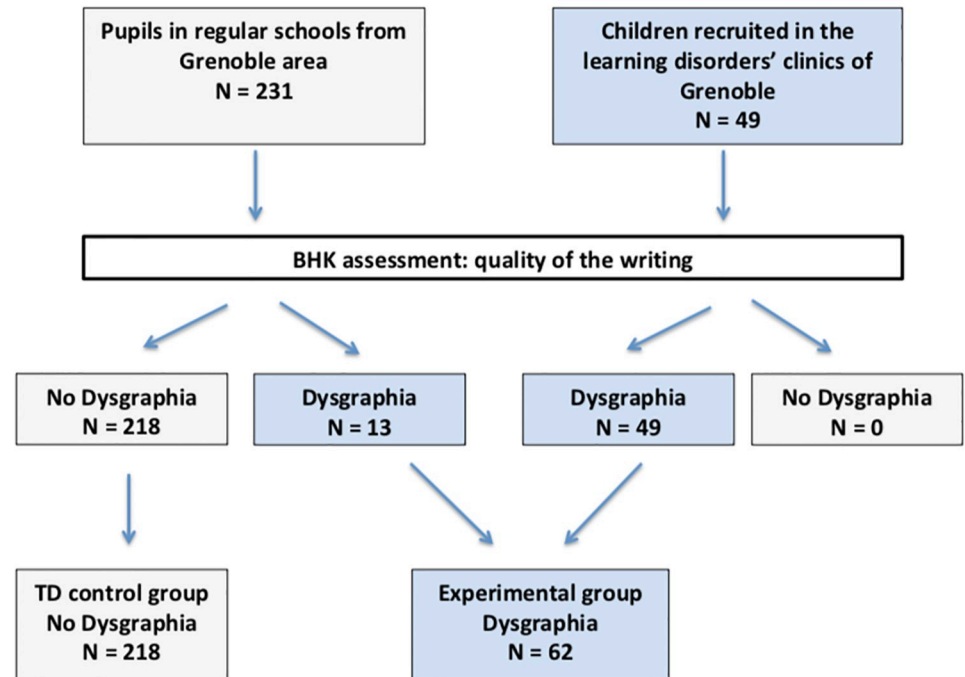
Pupils in regular schools from Grenoble area
N = 231

Children recruited in the learning disorders' clinics of Grenoble
N = 49

BHK assessment: quality of the writing

No Dysgraphia
N = 218

Dysgraphia
N = 13

Dysgraphia
N = 49

No Dysgraphia
N = 0

TD control group
No Dysgraphia
N = 218

Experimental group
Dysgraphia
N = 62